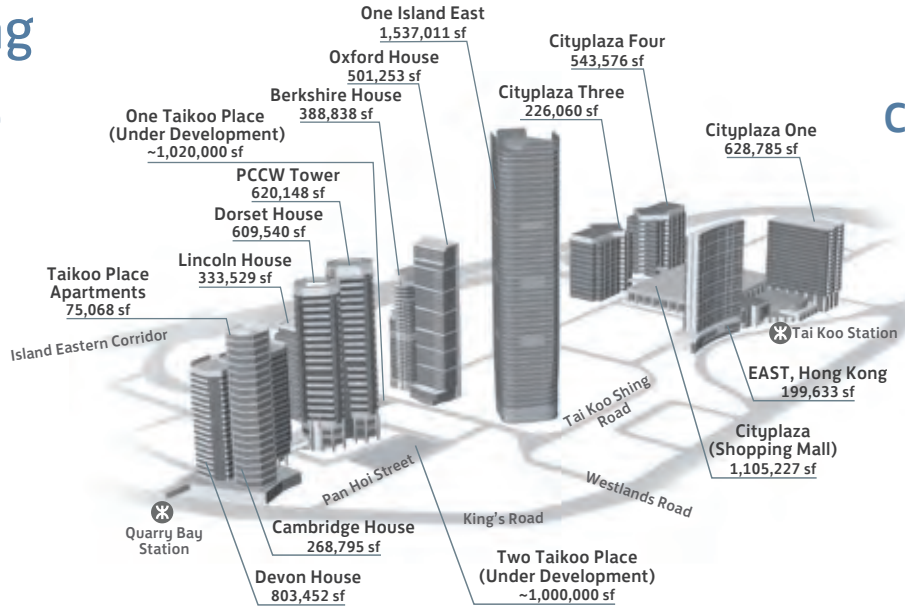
g

One Island East
1,537,011 sf

Oxford House
501,253 sf

Cityplaza Four
543,576 sf

Berkshire House
388,838 sf

Cityplaza Three
226,060 sf

One Taikoo Place
(Under Development)
~1,020,000 sf

Cityplaza One
628,785 sf

C

PCCW Tower
620,148 sf

Dorset House
609,540 sf

Lincoln House
333,529 sf

Taikoo Place
Apartments
75,068 sf

Island Eastern Corridor

Tai Koo Station

EAST, Hong Kong
199,633 sf

Tai Koo Shing
Road

Cityplaza
(Shopping Mall)
1,105,227 sf

Pan Hoi Street

Westlands Road

King's Road

Quarry Bay
Station

Cambridge House
268,795 sf

Two Taikoo Place
(Under Development)
~1,000,000 sf

Devon House
803,452 sf